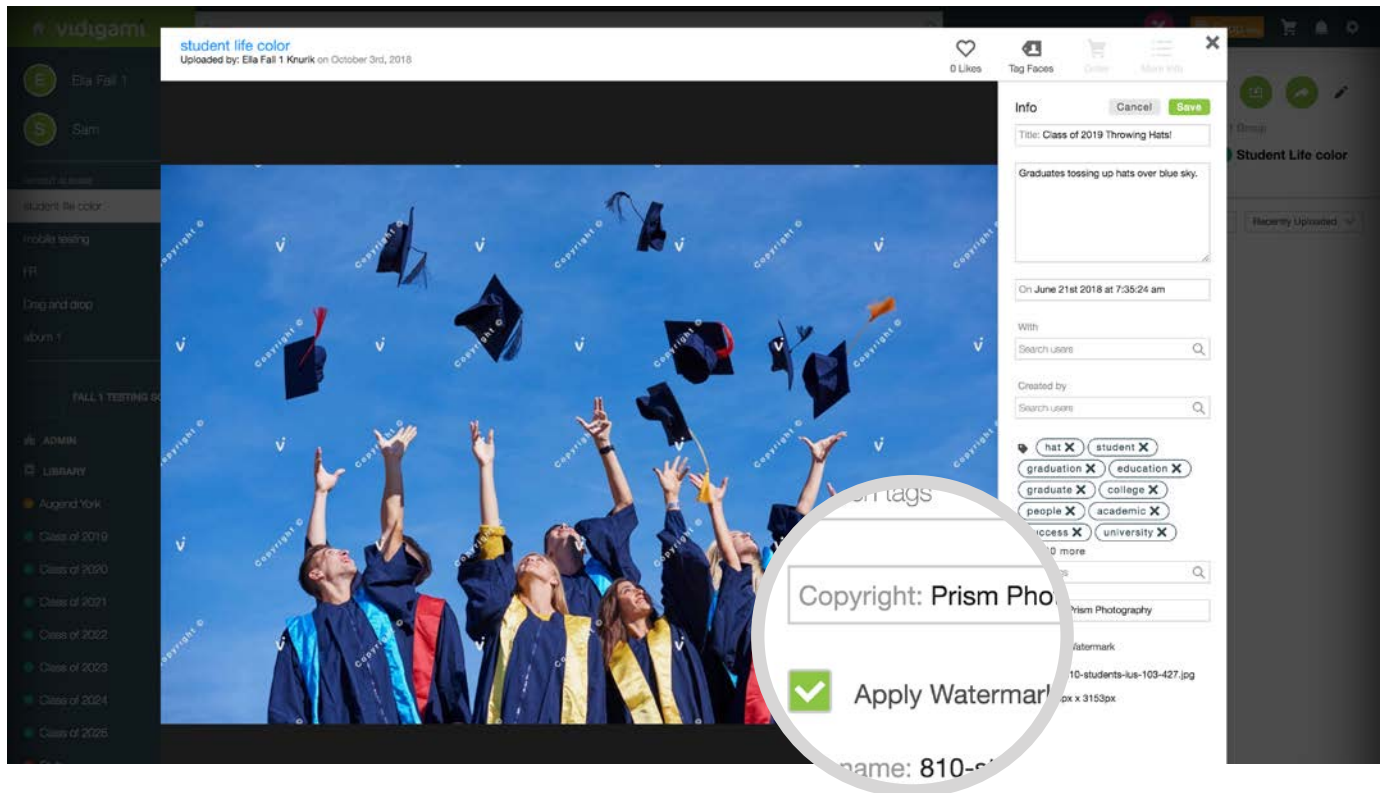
vidigami

Ella Fall 1

Sam

student life color

mobile testing

FR

Drag and drop

album 1

FALL 1 TESTING S

ADMIN

LIBRARY

Augend York

Class of 2019

Class of 2020

Class of 2021

Class of 2022

Class of 2023

Class of 2024

Class of 2025

student life color
Uploaded by: Ella Fall 1 Knurik on October 3rd, 2018

0 Likes
Tag Faces
Order
More Info

Info
Cancel
Save

Title: Class of 2019 Throwing Hats!

Graduates tossing up hats over blue sky.

On June 21st 2018 at 7:35:24 am

With
Search users

Created by
Search users

hat student graduation education graduate college people academic success university
10 more

n tags

Copyright: Prism Pho

Prism Photography

Apply Watermark

Watermark

810-students-ius-103-427.jpg

px x 3153px

name: 810-s

Student Life color

Recently Uploaded

Copyright ©